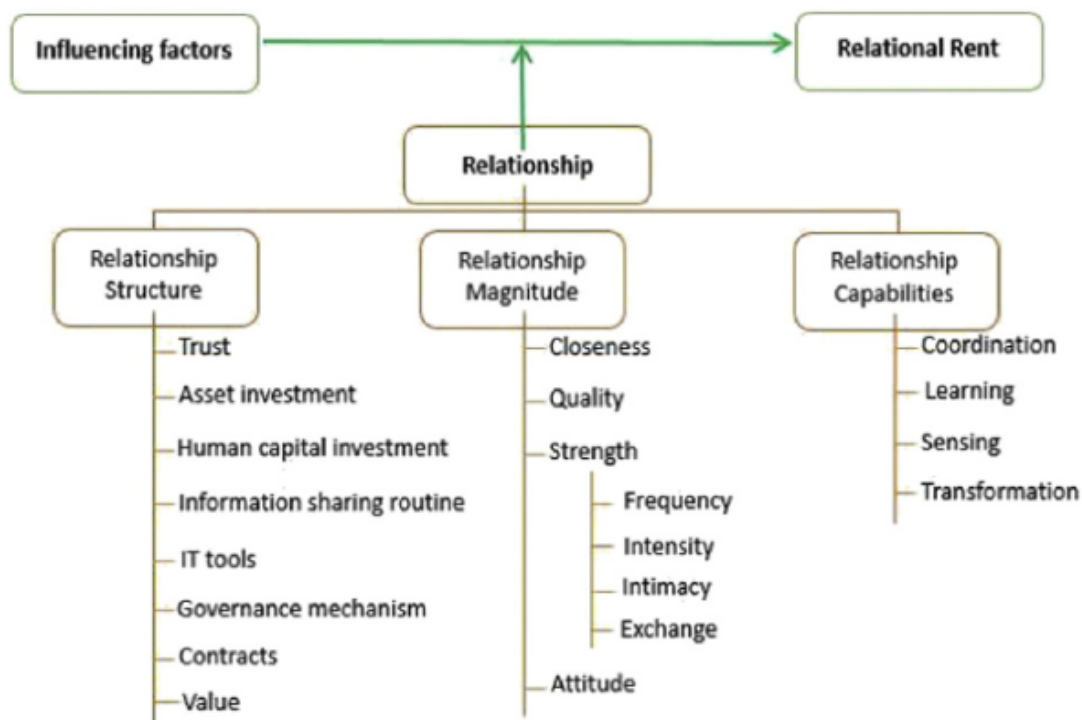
Influencing factors

Relational Rent

Relationship

Relationship Structure

Relationship Magnitude

Relationship Capabilities

Trust
Asset investment
Human capital investment
Information sharing routine
IT tools
Governance mechanism
Contracts
Value

Closeness
Quality
Strength
Frequency
Intensity
Intimacy
Exchange
Attitude

Coordination
Learning
Sensing
Transformation